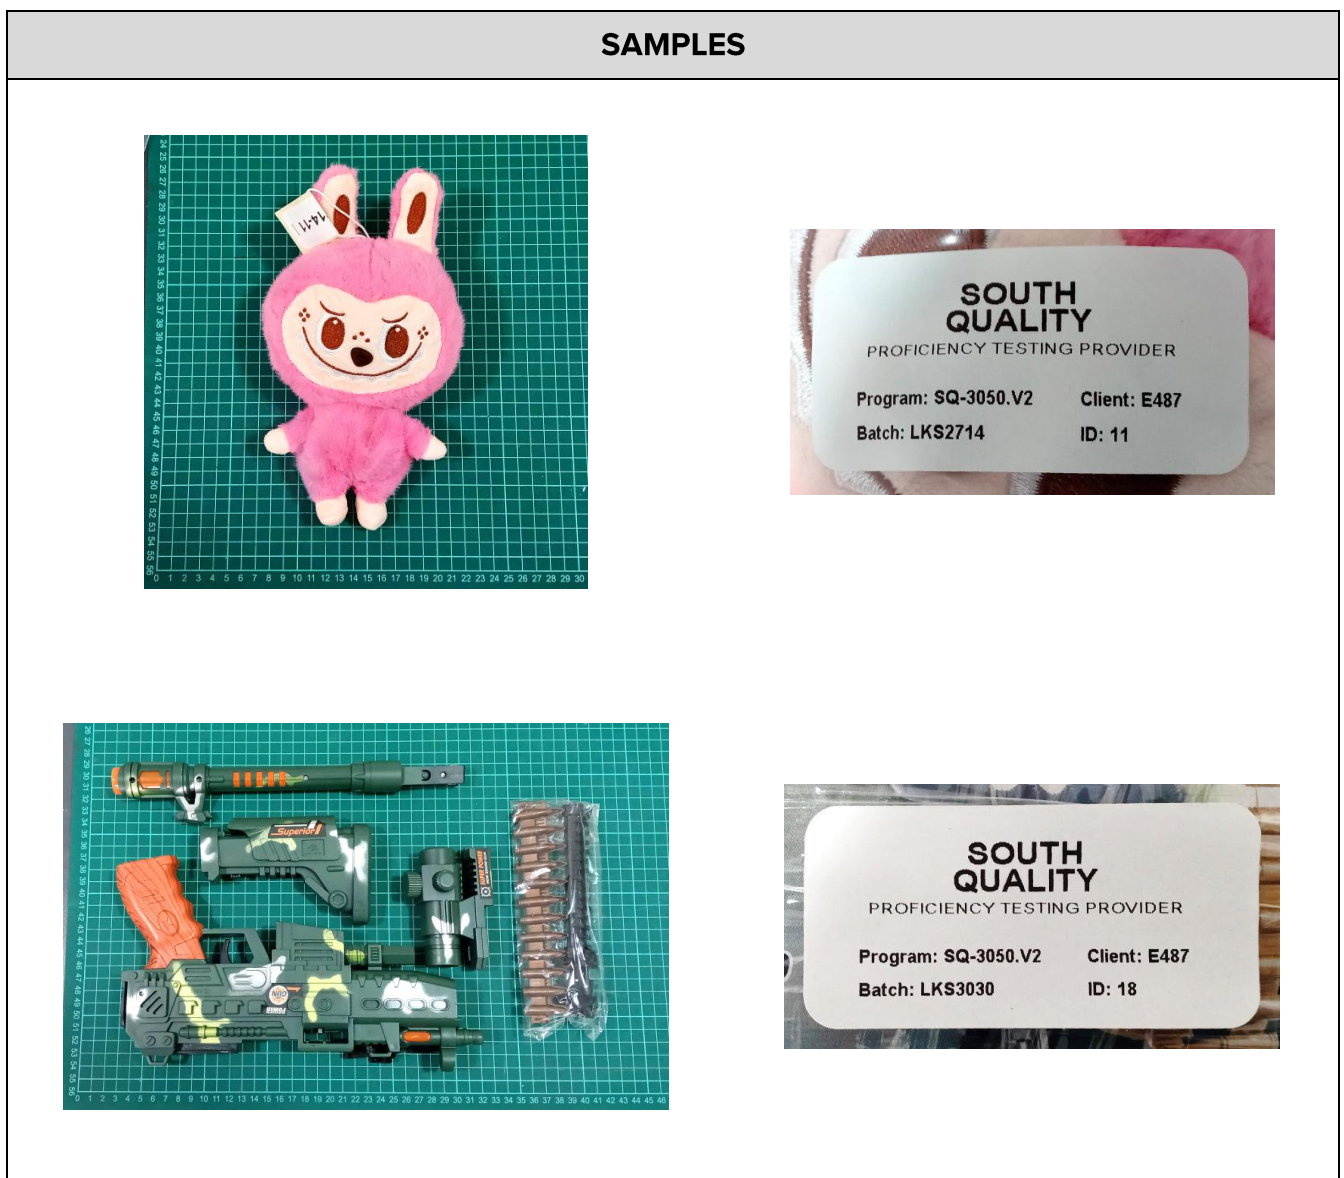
SAMPLES

14-11

SOUTH QUALITY
PROFICIENCY TESTING PROVIDER
Program: SQ-3050.V2 Client: E487
Batch: LKS2714 ID: 11

Superior

SOUTH QUALITY
PROFICIENCY TESTING PROVIDER
Program: SQ-3050.V2 Client: E487
Batch: LKS3030 ID: 18